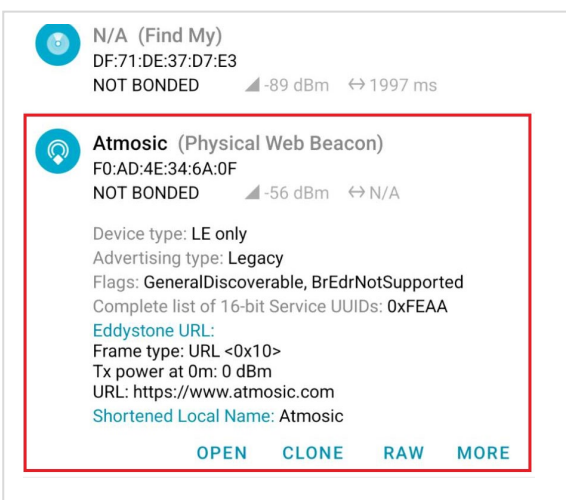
N/A (Find My)
DF:71:DE:37:D7:E3
NOT BONDED -89 dBm ↔ 1997 ms

Atmosic (Physical Web Beacon)
F0:AD:4E:34:6A:0F
NOT BONDED -56 dBm ↔ N/A

Device type: LE only
Advertising type: Legacy
Flags: GeneralDiscoverable, BrEdrNotSupported
Complete list of 16-bit Service UUIDs: 0xFEAA
Eddystone URL:
Frame type: URL <0x10>
Tx power at 0m: 0 dBm
URL: https://www.atmosic.com
Shortened Local Name: Atmosic

OPEN CLONE RAW MORE